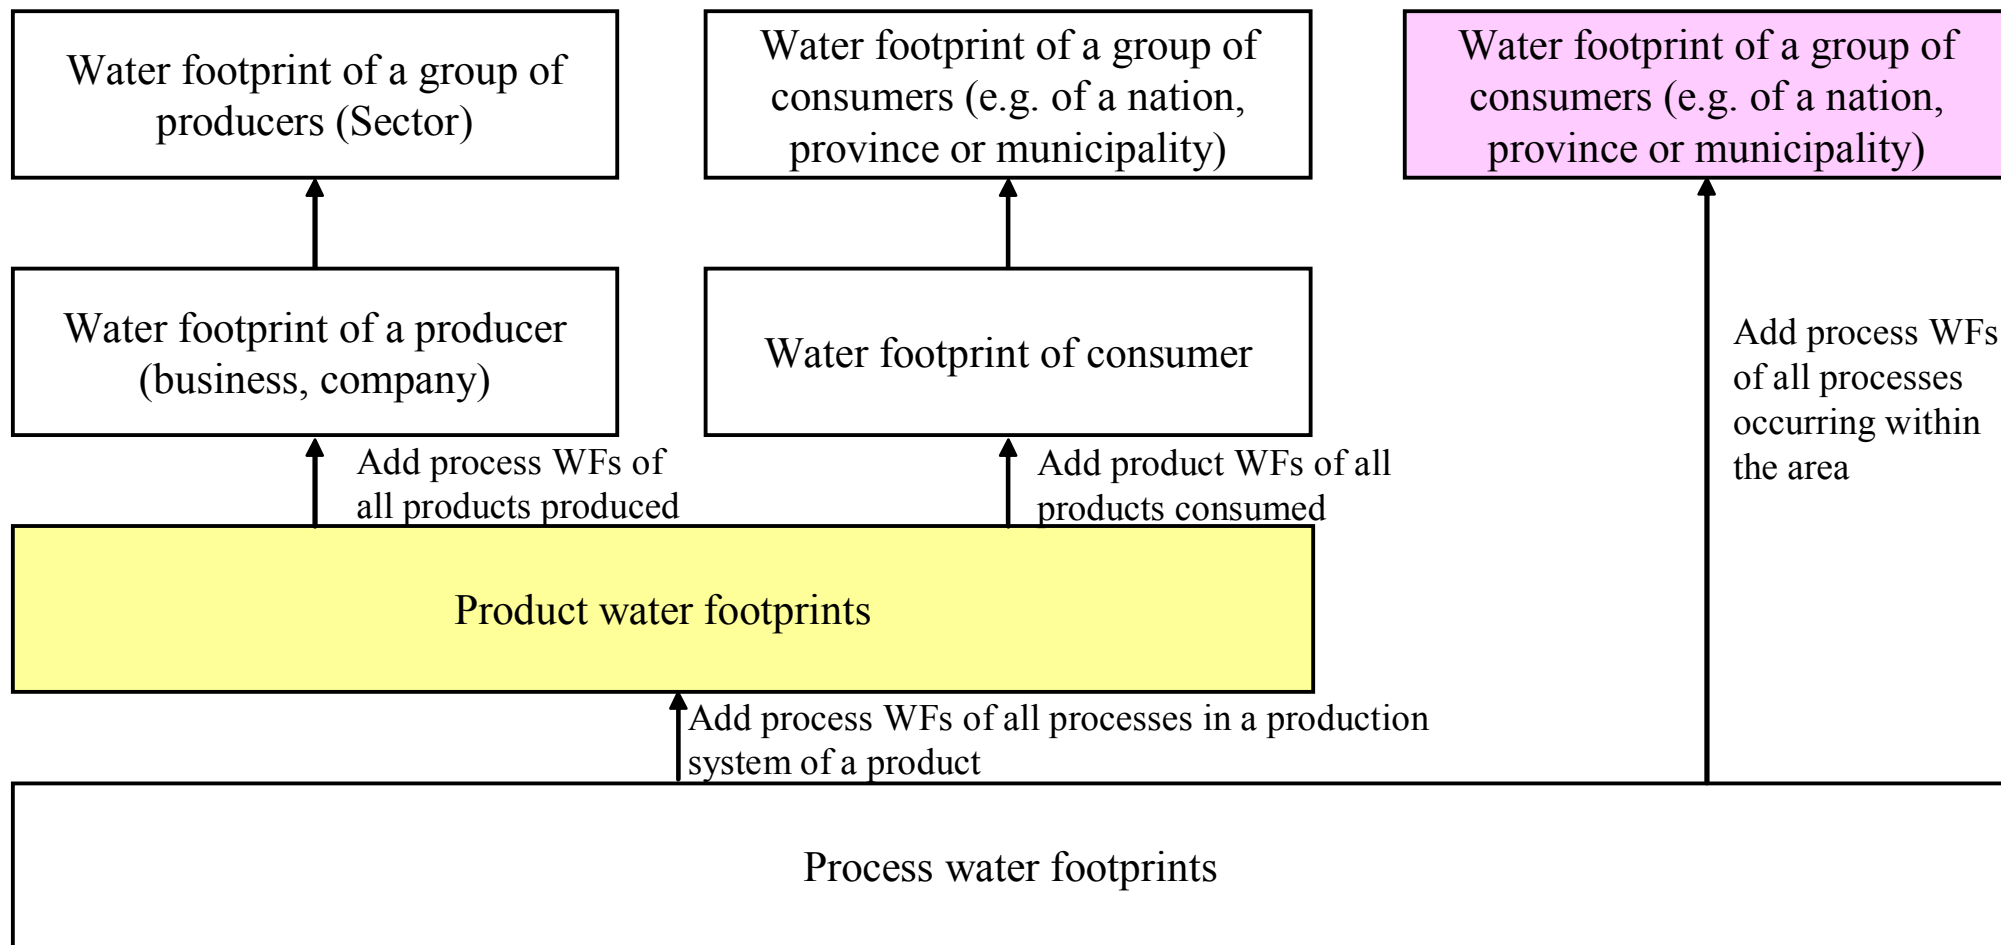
Water footprint of a group of producers (Sector)

Water footprint of a group of consumers (e.g. of a nation, province or municipality)

Water footprint of a group of consumers (e.g. of a nation, province or municipality)

Water footprint of a producer (business, company)

Water footprint of consumer

Add process WFs of all processes occurring within the area

Add process WFs of all products produced

Add product WFs of all products consumed

Product water footprints

Add process WFs of all processes in a production system of a product

Process water footprints